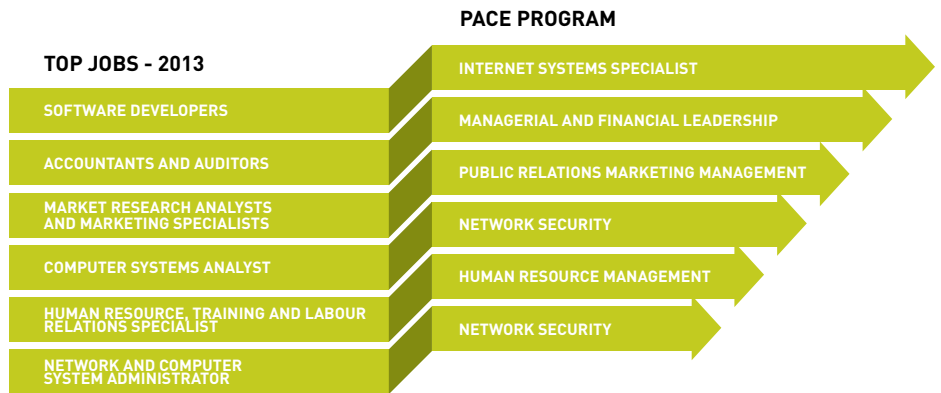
TOP JOBS - 2013

SOFTWARE DEVELOPERS

ACCOUNTANTS AND AUDITORS

MARKET RESEARCH ANALYSTS AND MARKETING SPECIALISTS

COMPUTER SYSTEMS ANALYST

HUMAN RESOURCE, TRAINING AND LABOUR RELATIONS SPECIALIST

NETWORK AND COMPUTER SYSTEM ADMINISTRATOR

PACE PROGRAM

INTERNET SYSTEMS SPECIALIST

MANAGERIAL AND FINANCIAL LEADERSHIP

PUBLIC RELATIONS MARKETING MANAGEMENT

NETWORK SECURITY

HUMAN RESOURCE MANAGEMENT

NETWORK SECURITY